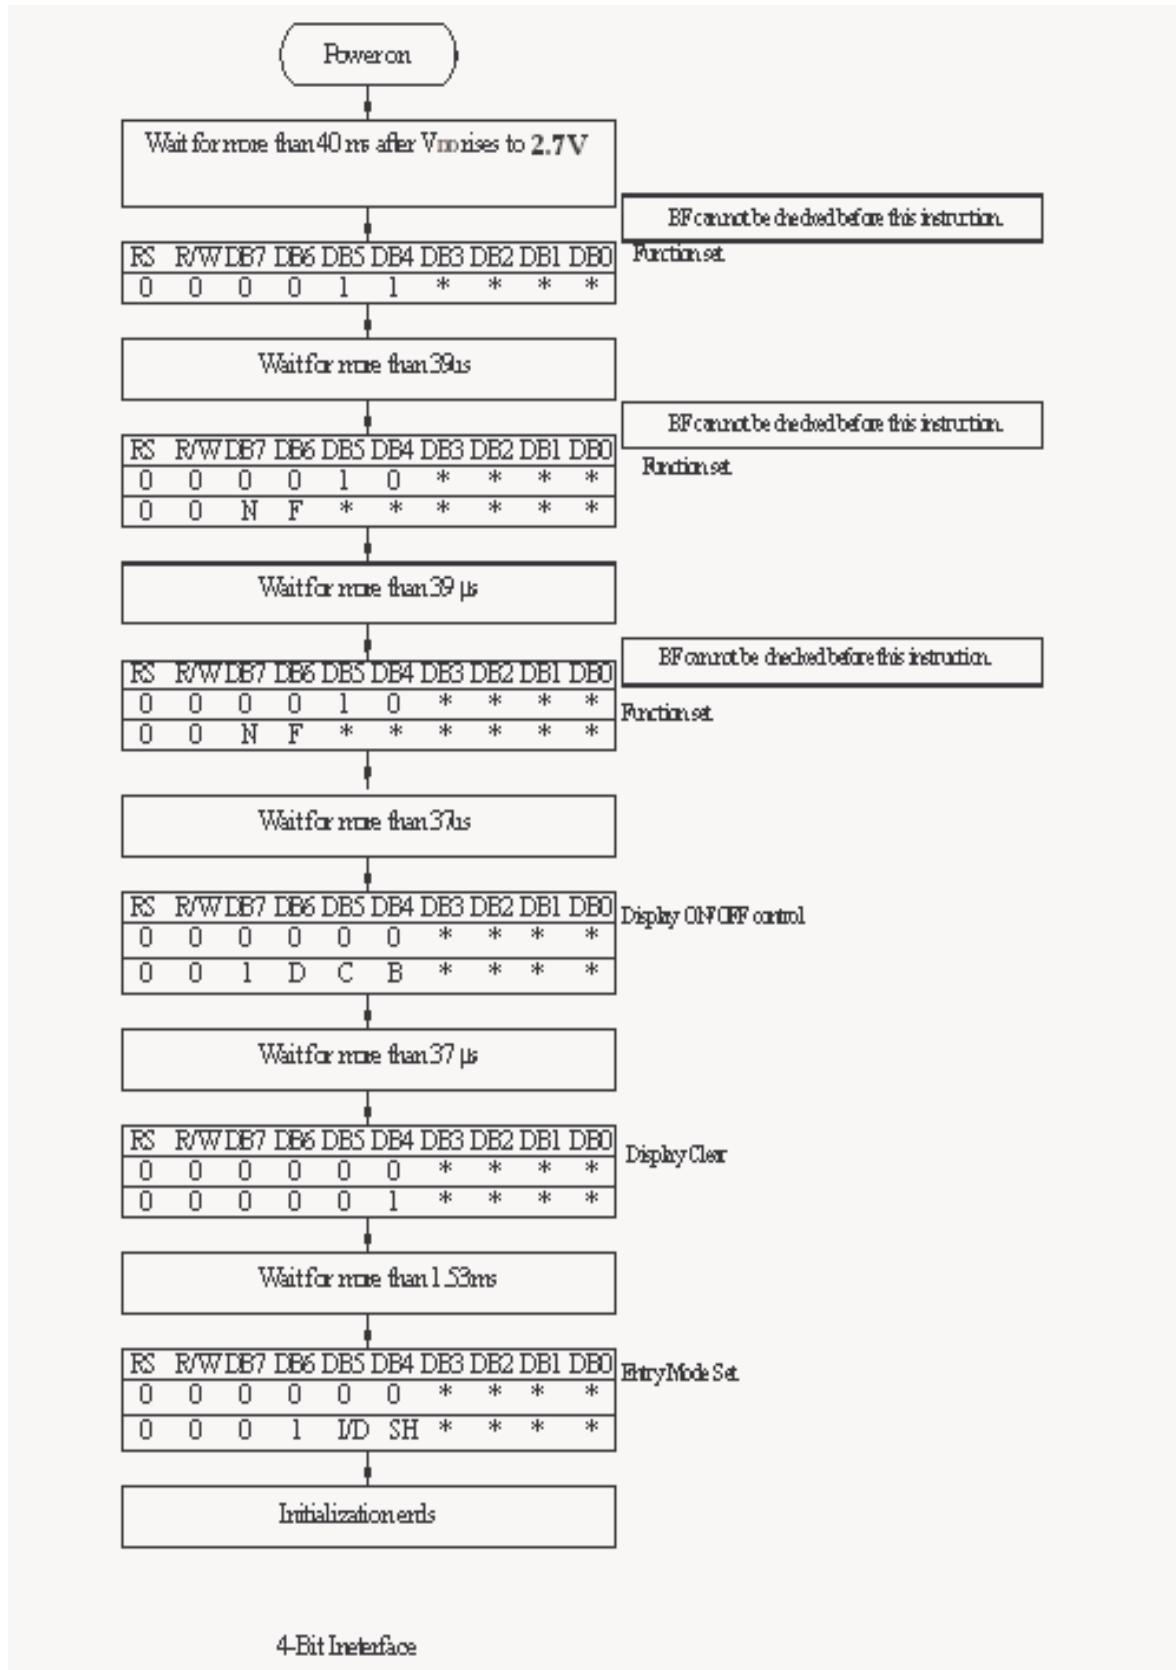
Power on

Wait for more than 40 ms after VDD rises to 2.7V

BF cannot be checked before this instruction.

| RS | R/W | DB7 | DB6 | DB5 | DB4 | DB3 | DB2 | DB1 | DB0 |
|---|---|---|---|---|---|---|---|---|---|
| 0 | 0 | 0 | 0 | 1 | 1 | * | * | * | * |

Function set

Wait for more than 39us

BF cannot be checked before this instruction.

| RS | R/W | DB7 | DB6 | DB5 | DB4 | DB3 | DB2 | DB1 | DB0 |
|---|---|---|---|---|---|---|---|---|---|
| 0 | 0 | 0 | 0 | 1 | 0 | * | * | * | * |
| 0 | 0 | N | F | * | * | * | * | * | * |

Function set

Wait for more than 39 μs

BF cannot be checked before this instruction.

| RS | R/W | DB7 | DB6 | DB5 | DB4 | DB3 | DB2 | DB1 | DB0 |
|---|---|---|---|---|---|---|---|---|---|
| 0 | 0 | 0 | 0 | 1 | 0 | * | * | * | * |
| 0 | 0 | N | F | * | * | * | * | * | * |

Function set

Wait for more than 37us

| RS | R/W | DB7 | DB6 | DB5 | DB4 | DB3 | DB2 | DB1 | DB0 |
|---|---|---|---|---|---|---|---|---|---|
| 0 | 0 | 0 | 0 | 0 | 0 | * | * | * | * |
| 0 | 0 | 1 | D | C | B | * | * | * | * |

Display ON/OFF control

Wait for more than 37 μs

| RS | R/W | DB7 | DB6 | DB5 | DB4 | DB3 | DB2 | DB1 | DB0 |
|---|---|---|---|---|---|---|---|---|---|
| 0 | 0 | 0 | 0 | 0 | 0 | * | * | * | * |
| 0 | 0 | 0 | 0 | 0 | 1 | * | * | * | * |

Display Clear

Wait for more than 1.53ms

| RS | R/W | DB7 | DB6 | DB5 | DB4 | DB3 | DB2 | DB1 | DB0 |
|---|---|---|---|---|---|---|---|---|---|
| 0 | 0 | 0 | 0 | 0 | 0 | * | * | * | * |
| 0 | 0 | 0 | 1 | I/D | SH | * | * | * | * |

Entry Mode Set

Initialization ends

4-Bit Interface